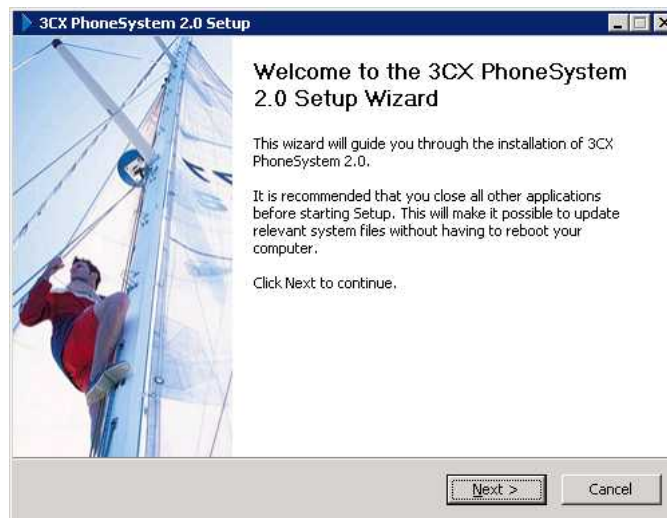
3CX PhoneSystem 2.0 Setup

Welcome to the 3CX PhoneSystem 2.0 Setup Wizard

This wizard will guide you through the installation of 3CX PhoneSystem 2.0.

It is recommended that you close all other applications before starting Setup. This will make it possible to update relevant system files without having to reboot your computer.

Click Next to continue.

Next >

Cancel